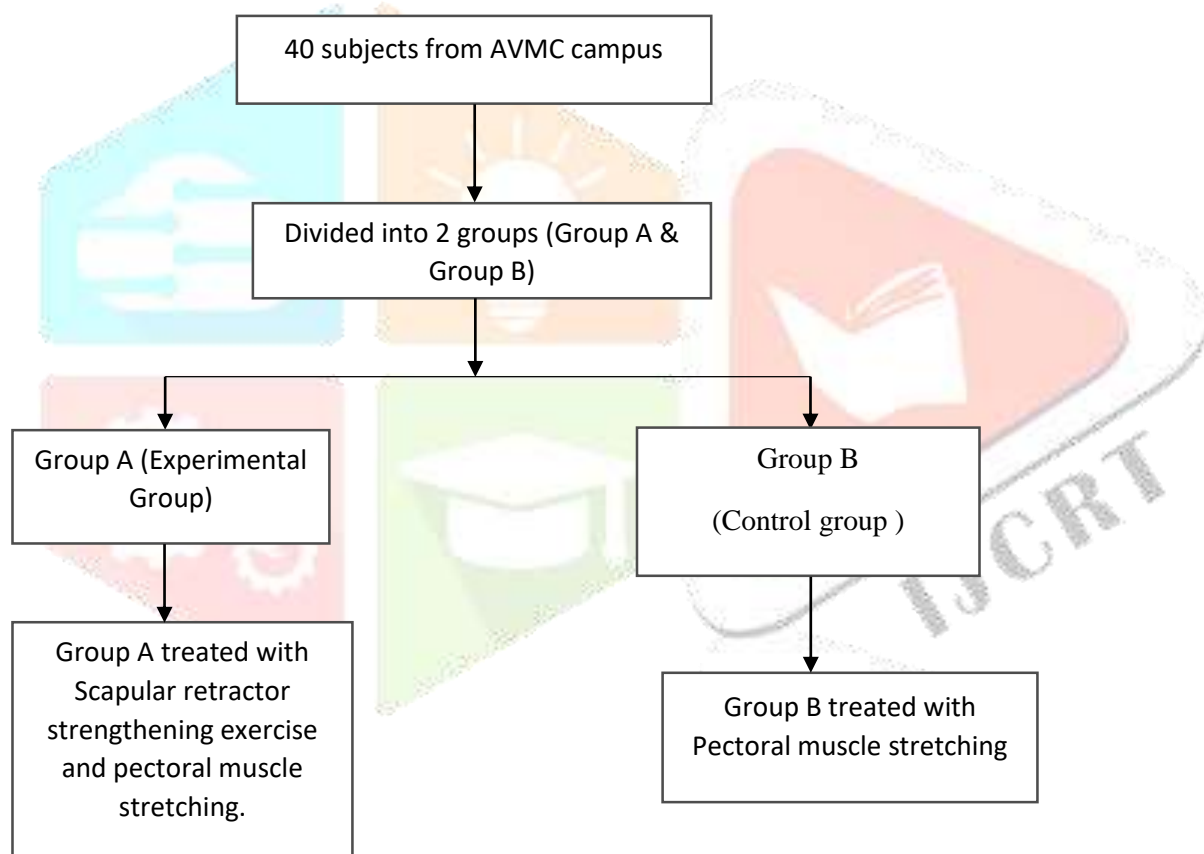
40 subjects from AVMC campus

Divided into 2 groups (Group A & Group B)

Group A (Experimental Group)

Group B

(Control group )

Group A treated with Scapular retractor strengthening exercise and pectoral muscle stretching.

Group B treated with Pectoral muscle stretching

IJCRT